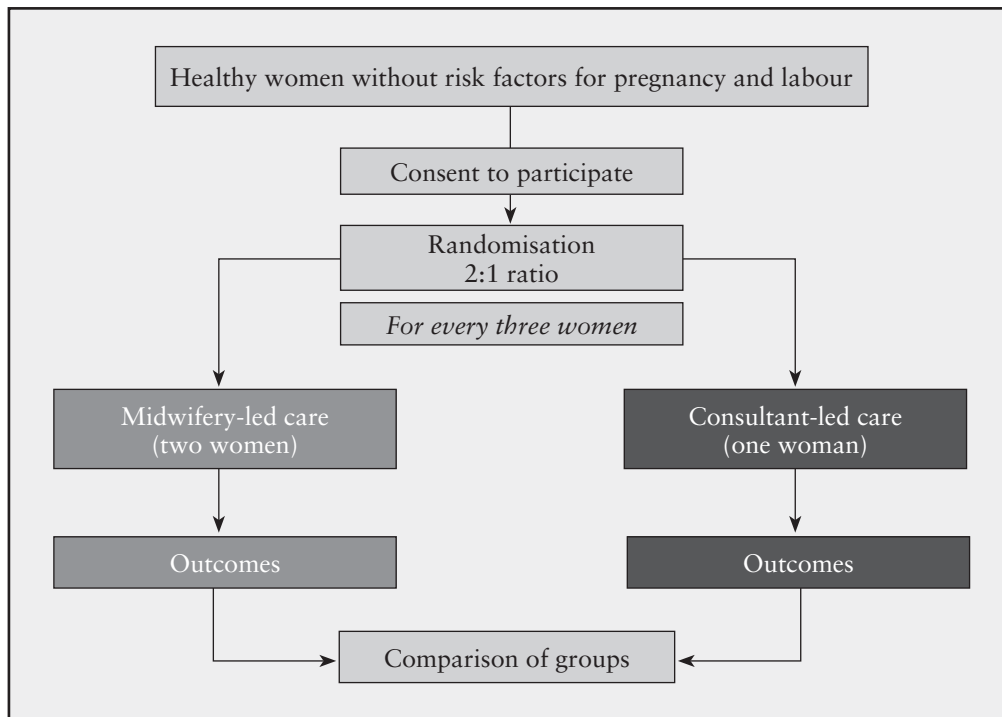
Healthy women without risk factors for pregnancy and labour

Consent to participate

Randomisation
2:1 ratio

For every three women

Midwifery-led care
(two women)

Consultant-led care
(one woman)

Outcomes

Outcomes

Comparison of groups